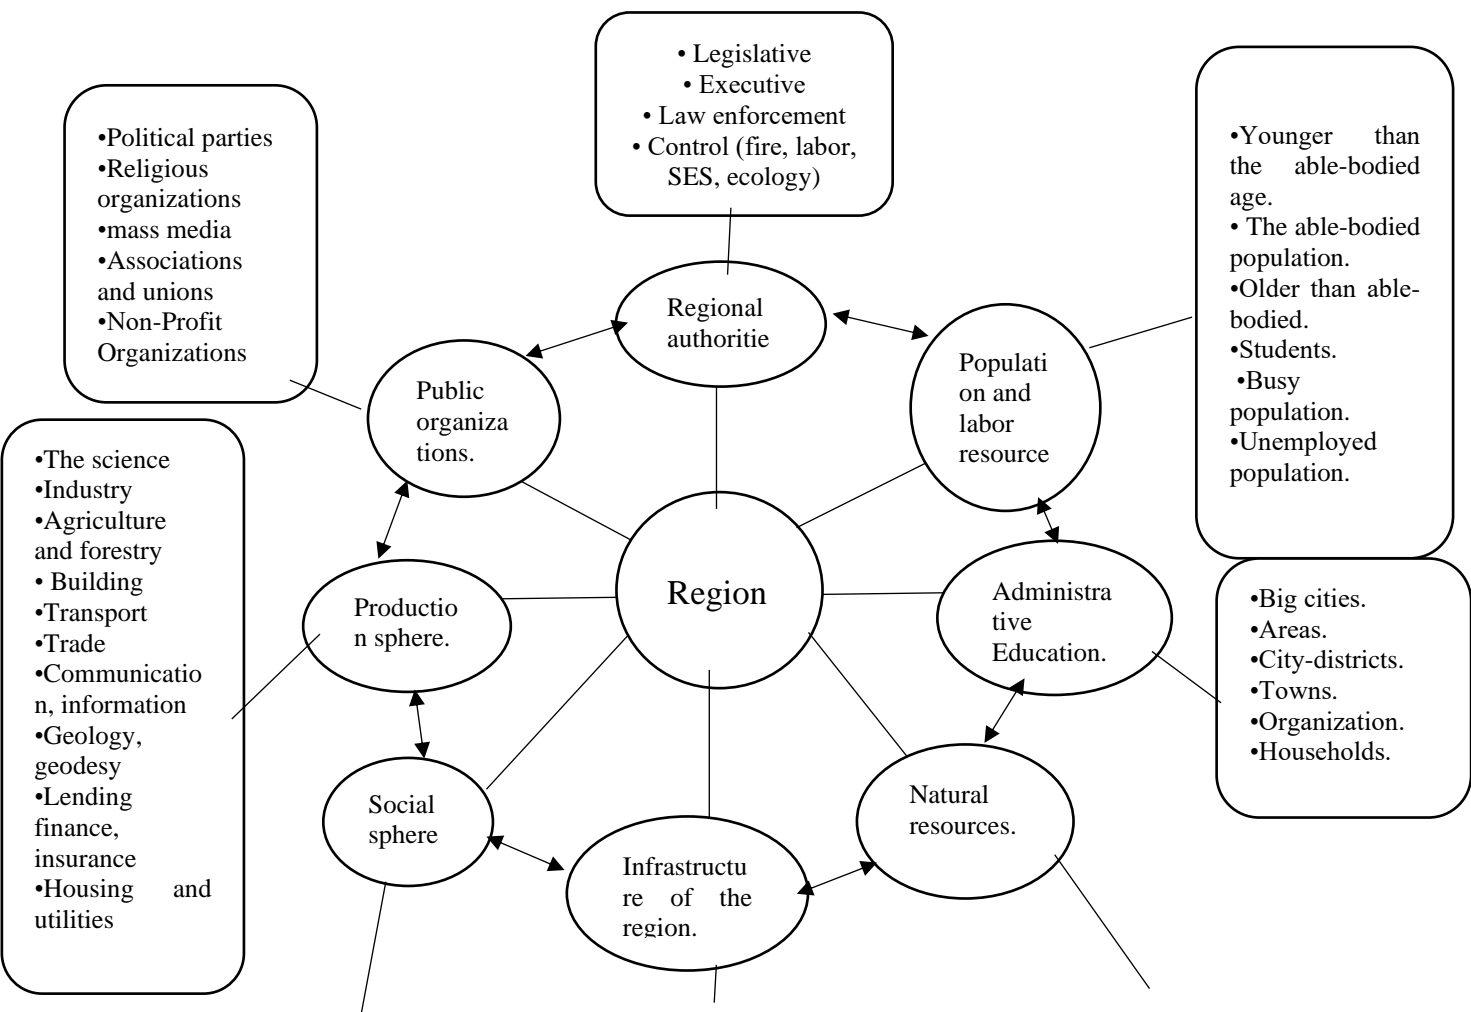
• Legislative
• Executive
• Law enforcement
• Control (fire, labor, SES, ecology)

•Political parties
•Religious organizations
•mass media
•Associations and unions
•Non-Profit Organizations

•Younger than the able-bodied age.
• The able-bodied population.
•Older than able-bodied.
•Students.
•Busy population.
•Unemployed population.

Regional authoritie

Public organizations.

Population and labor resource

•The science
•Industry
•Agriculture and forestry
• Building
•Transport
•Trade
•Communication, information
•Geology, geodesy
•Lending finance, insurance
•Housing and utilities

Region

Production sphere.

Administrative Education.

•Big cities.
•Areas.
•City-districts.
•Towns.
•Organization.
•Households.

Social sphere

Natural resources.

Infrastructure of the region.